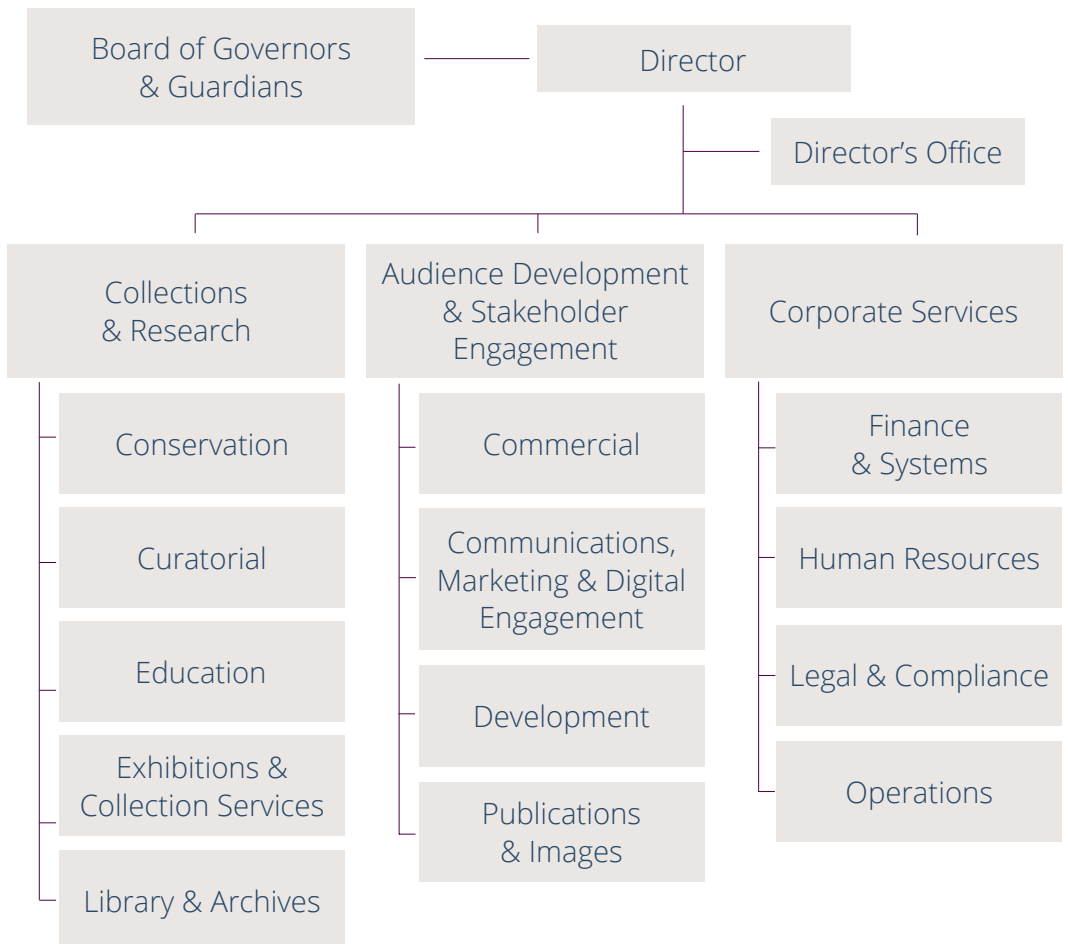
Board of Governors & Guardians

Director

Director’s Office

Collections & Research

Conservation

Curatorial

Education

Exhibitions & Collection Services

Library & Archives

Audience Development & Stakeholder Engagement

Commercial

Communications, Marketing & Digital Engagement

Development

Publications & Images

Corporate Services

Finance & Systems

Human Resources

Legal & Compliance

Operations